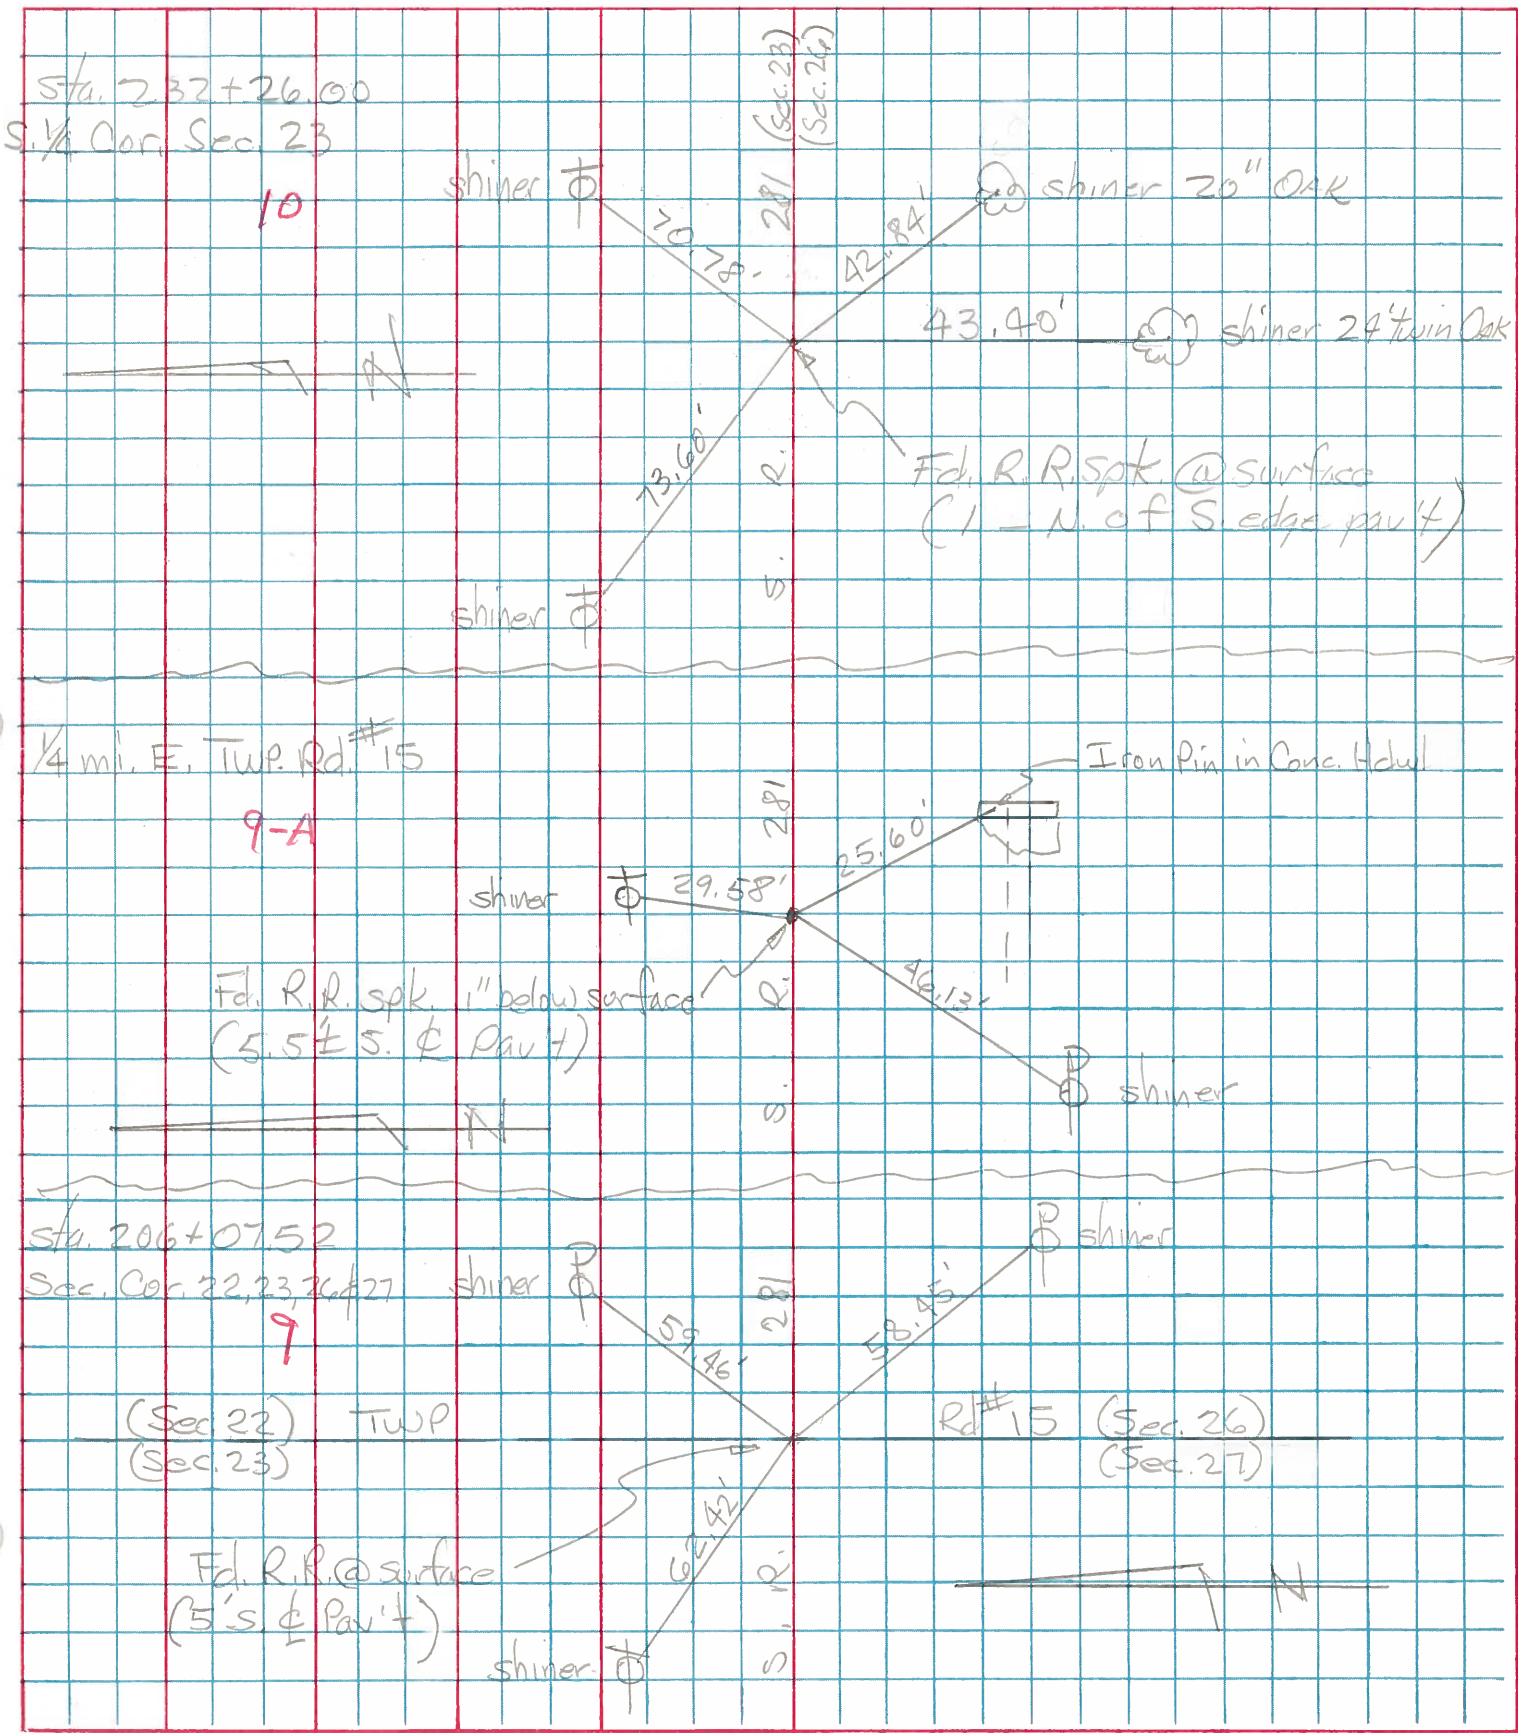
Sta. 232+26.00
S.¼ Cor. Sec. 23

10

(Sec. 23)
(Sec. 24)

shiner
20.78'
28'
42.84'
shiner 20" OAK

43.40'
shiner 24" twin Oak

N

73.60'
2'
Fd. R.R. spk. @ surface
(1' ± N. of S. edge pav't)

5'
shiner

¼ mi. E. Twp. Rd. # 15

9-A

Iron Pin in Conc. Hdwl

28'
25.60'
shiner
29.58'
Fd. R.R. spk. 1" below surface
(5.5' ± S. ℄ Pav't)
2'
46.13'
5'
shiner

N

Sta. 206+07.52
Sec. Cor. 22, 23, 26 & 27

9

shiner
shiner
28'
59.46'
58.45'
(Sec. 22)
(Sec. 23)
TWP
Rd. # 15
(Sec. 26)
(Sec. 27)

62.42'
Fd. R.R. @ surface
(5' S. ℄ Pav't)
2'
N
5'
shiner